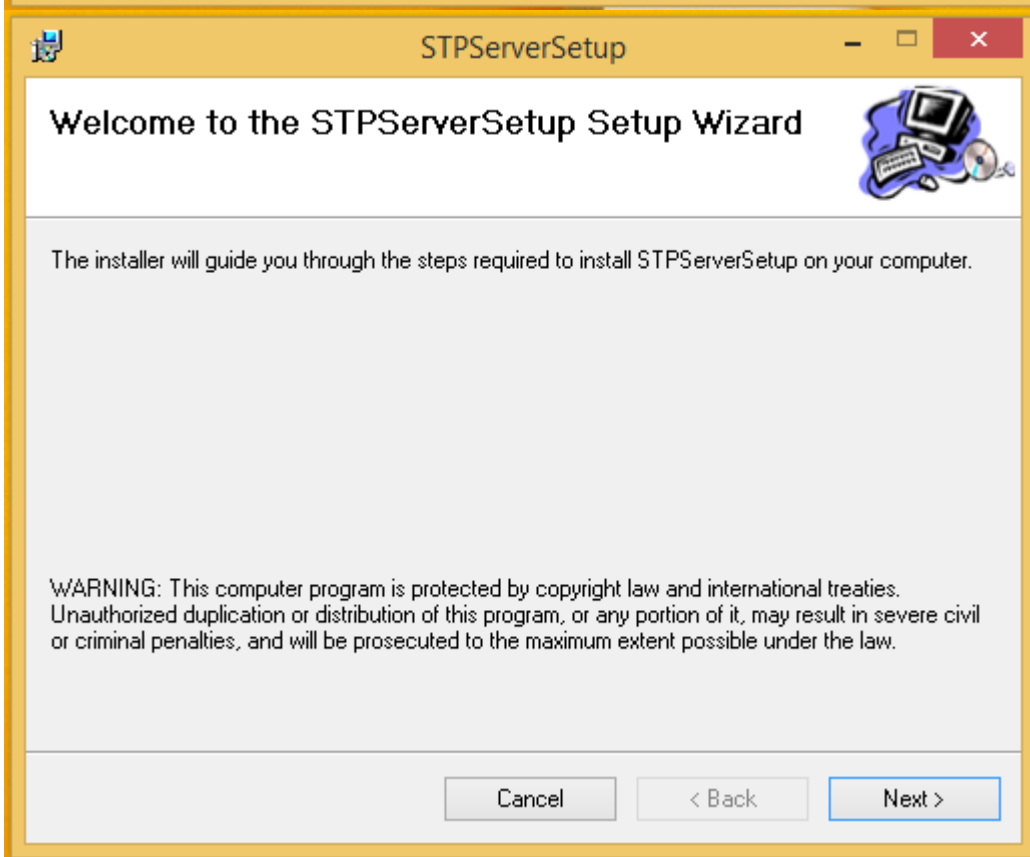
STPServerSetup

Welcome to the STPServerSetup Setup Wizard

The installer will guide you through the steps required to install STPServerSetup on your computer.

WARNING: This computer program is protected by copyright law and international treaties. Unauthorized duplication or distribution of this program, or any portion of it, may result in severe civil or criminal penalties, and will be prosecuted to the maximum extent possible under the law.

Cancel
< Back
Next >